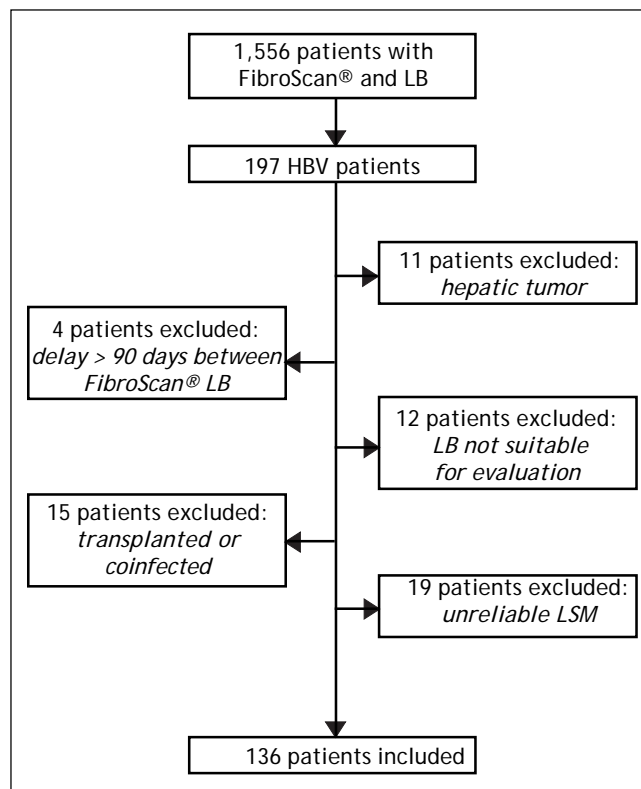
1,556 patients with FibroScan® and LB

197 HBV patients

11 patients excluded: *hepatic tumor*

4 patients excluded: *delay > 90 days between FibroScan® LB*

12 patients excluded: *LB not suitable for evaluation*

15 patients excluded: *transplanted or coinfected*

19 patients excluded: *unreliable LSM*

136 patients included